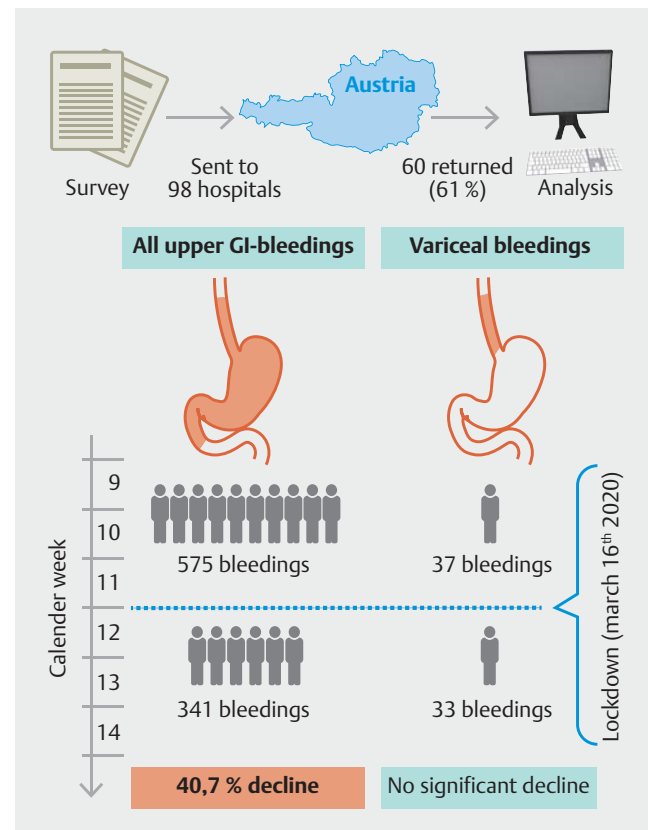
Survey

Sent to 98 hospitals

Austria

60 returned (61 %)

Analysis

All upper GI-bleedings

Variceal bleedings

Calender week

9

10

11

12

13

14

575 bleedings

37 bleedings

341 bleedings

33 bleedings

Lockdown (march 16$^{th}$ 2020)

40,7 % decline

No significant decline